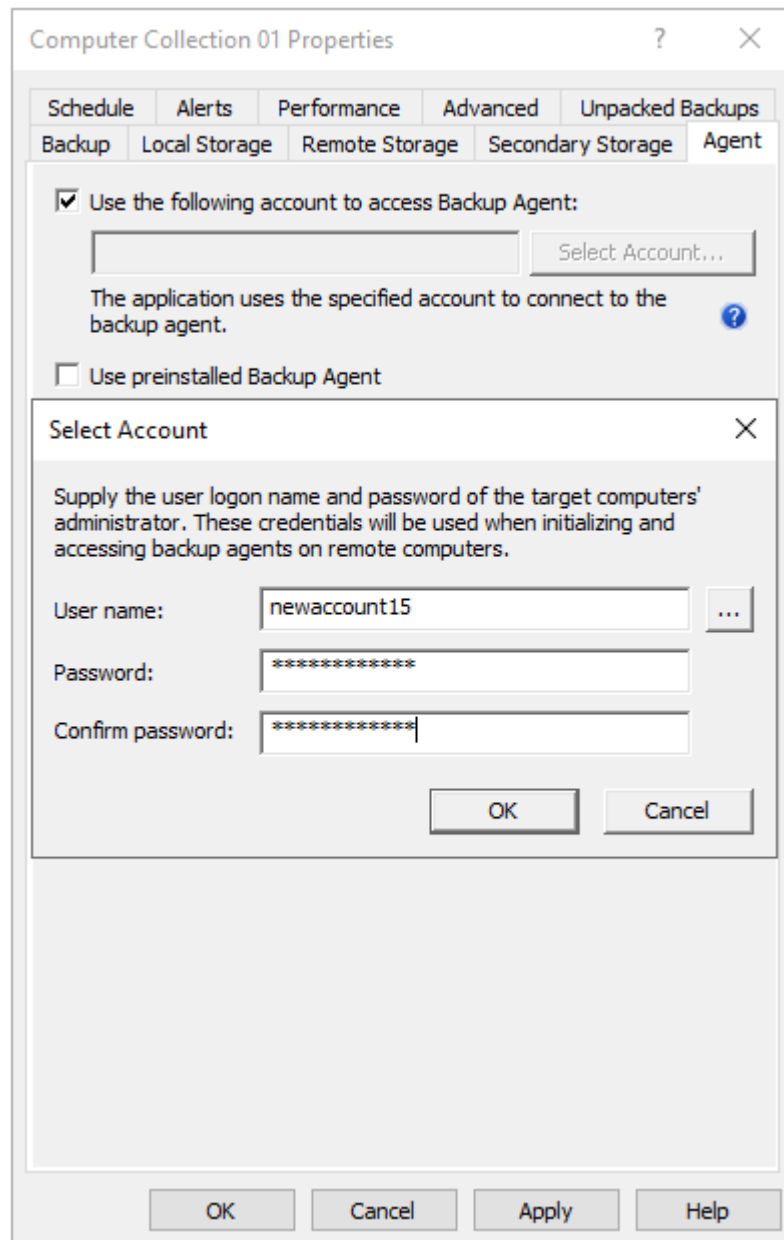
Computer Collection 01 Properties ? ×

Schedule | Alerts | Performance | Advanced | Unpacked Backups
Backup | Local Storage | Remote Storage | Secondary Storage | Agent

☑ Use the following account to access Backup Agent:

Select Account...

The application uses the specified account to connect to the backup agent.

☐ Use preinstalled Backup Agent

Select Account ×

Supply the user logon name and password of the target computers' administrator. These credentials will be used when initializing and accessing backup agents on remote computers.

User name: newaccount15 ...

Password: *************

Confirm password: *************

OK Cancel

OK Cancel Apply Help